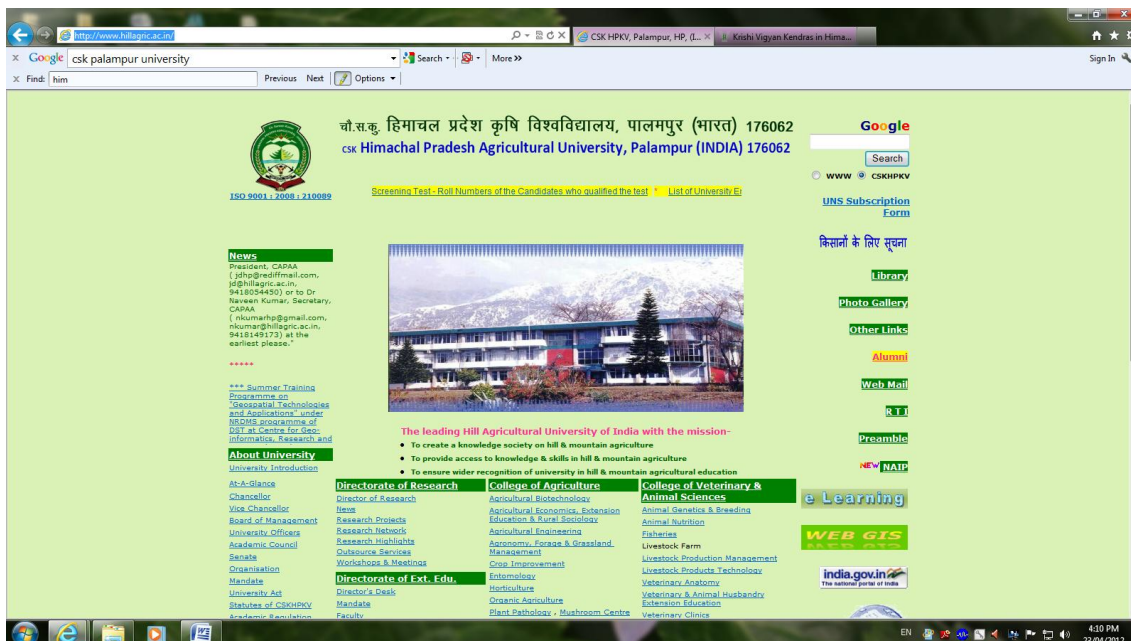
http://www.hillagric.ac.in/

CSK HPKV, Palampur, HP, (I...

Krishi Vigyan Kendras in Hima...

Google csk palampur university

Search

More »

Sign In

Find: him

Previous Next Options

चौ.स.कु. हिमाचल प्रदेश कृषि विश्वविद्यालय, पालमपुर (भारत) 176062

CSK Himachal Pradesh Agricultural University, Palampur (INDIA) 176062

ISO 9001 : 2008 : 210089

Screening Test - Roll Numbers of the Candidates who qualified the test * List of University Er

Google

Search

WWW CSKHPKV

UNS Subscription Form

किसानों के लिए सूचना

News

President, CAPAA ( jdhp@rediffmail.com, jd@hillagric.ac.in, 9418054450) or to Dr Naveen Kumar, Secretary, CAPAA ( nkumarhp@gmail.com, nkumar@hillagric.ac.in, 9418149173) at the earliest please."

*****

*** Summer Training Programme on "Geospatial Technologies and Applications" under NRDMS programme of DST at Centre for Geo-informatics, Research and

Library

Photo Gallery

Other Links

Alumni

Web Mail

RTI

Preamble

NEW NAIP

e Learning

WEB GIS

india.gov.in The national portal of India

The leading Hill Agricultural University of India with the mission-

To create a knowledge society on hill & mountain agriculture

To provide access to knowledge & skills in hill & mountain agriculture

To ensure wider recognition of university in hill & mountain agricultural education

About University

University Introduction

At-A-Glance

Chancellor

Vice Chancellor

Board of Management

University Officers

Academic Council

Senate

Organisation

Mandate

University Act

Statutes of CSKHPKV

Academic Regulation

Directorate of Research

Director of Research

New

Research Projects

Research Network

Research Highlights

Outsource Services

Workshops & Meetings

Directorate of Ext. Edu.

Director's Desk

Mandate

Faculty

College of Agriculture

Agricultural Biotechnology

Agricultural Economics, Extension Education & Rural Sociology

Agricultural Engineering

Agronomy, Forage & Grassland Management

Crop Improvement

Entomology

Horticulture

Organic Agriculture

Plant Pathology , Mushroom Centre

College of Veterinary & Animal Sciences

Animal Genetics & Breeding

Animal Nutrition

Fisheries

Livestock Farm

Livestock Production Management

Livestock Products Technology

Veterinary Anatomy

Veterinary & Animal Husbandry Extension Education

Veterinary Clinics

EN

4:10 PM
22/04/2012